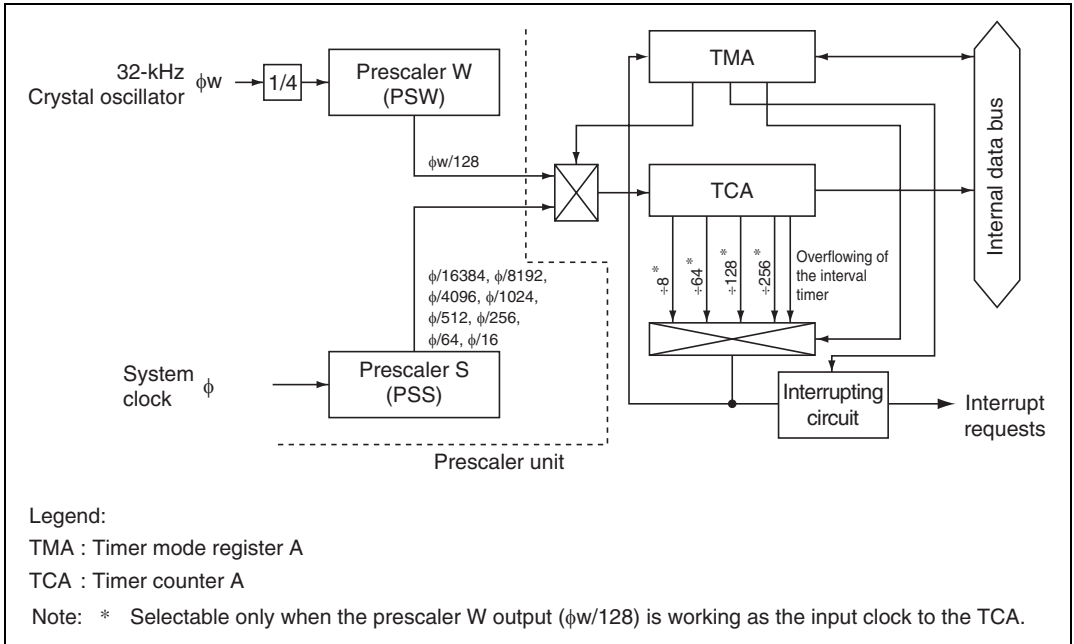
32-kHz Crystal oscillator $\phi$w

1/4

Prescaler W (PSW)

$\phi$w/128

TMA

TCA

Internal data bus

$\phi$/16384, $\phi$/8192, $\phi$/4096, $\phi$/1024, $\phi$/512, $\phi$/256, $\phi$/64, $\phi$/16

$\div 8^{*}$ $\div 64^{*}$ $\div 128^{*}$ $\div 256^{*}$

Overflowing of the interval timer

System clock $\phi$

Prescaler S (PSS)

Interrupting circuit

Interrupt requests

Prescaler unit

Legend:

TMA : Timer mode register A

TCA : Timer counter A

Note: * Selectable only when the prescaler W output ($\phi$w/128) is working as the input clock to the TCA.